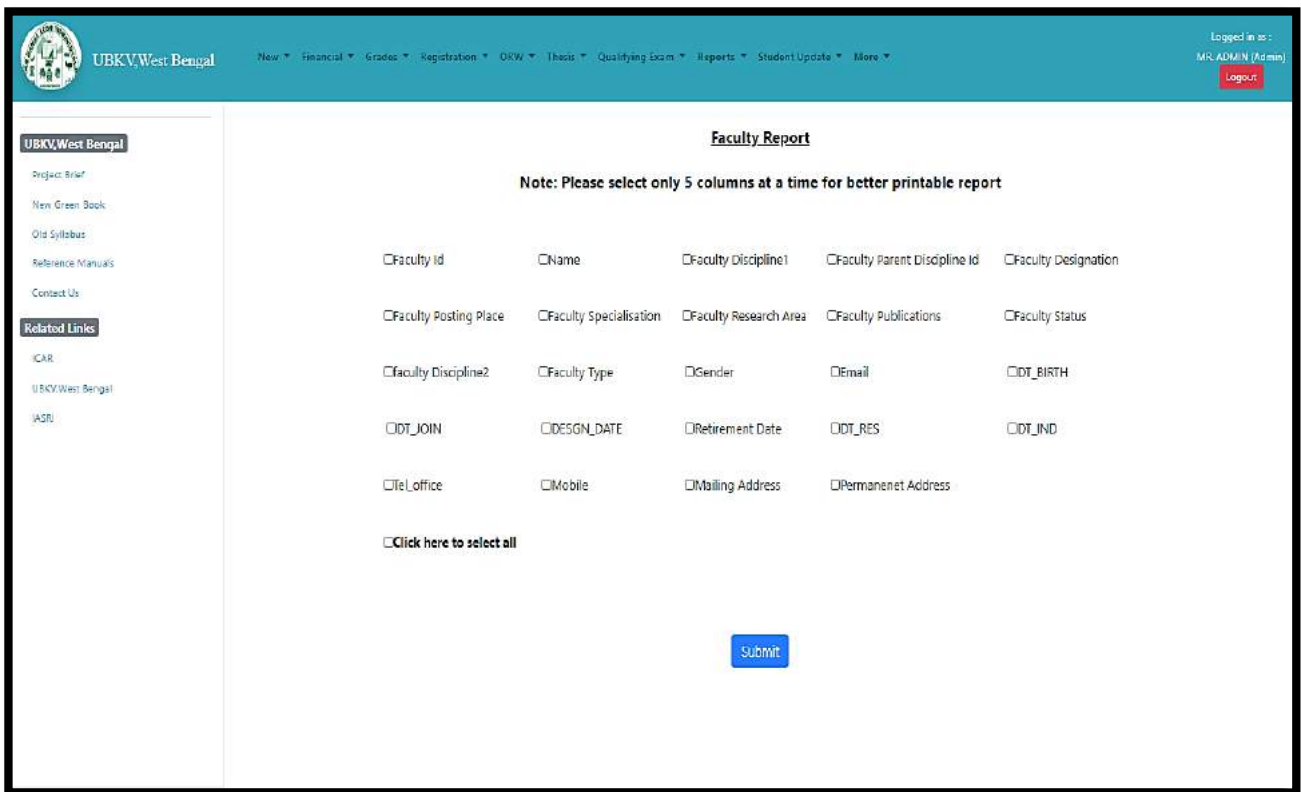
UBKV,West Bengal

New ▾ Financial ▾ Grades ▾ Registration ▾ OKW ▾ Thesis ▾ Qualifying Exam ▾ Reports ▾ Student Update ▾ More ▾

Logged in as :
MR.ADMIN (Admin)
Logout

UBKV,West Bengal
Project Brief
New Green Book
Old Syllabus
Reference Manuals
Contact Us
Related Links
ICAR
UBKV,West Bengal
IASRI

Faculty Report

Note: Please select only 5 columns at a time for better printable report

| Faculty Id | Name | Faculty Discipline1 | Faculty Parent Discipline Id | Faculty Designation |
|---|---|---|---|---|
| Faculty Posting Place | Faculty Specialisation | Faculty Research Area | Faculty Publications | Faculty Status |
| faculty Discipline2 | Faculty Type | Gender | Email | DT_BIRTH |
| DT_JOIN | DESGN_DATE | Retirement Date | DT_RES | DT_IND |
| Tel_office | Mobile | Mailing Address | Permanenet Address | |

Click here to select all

Submit